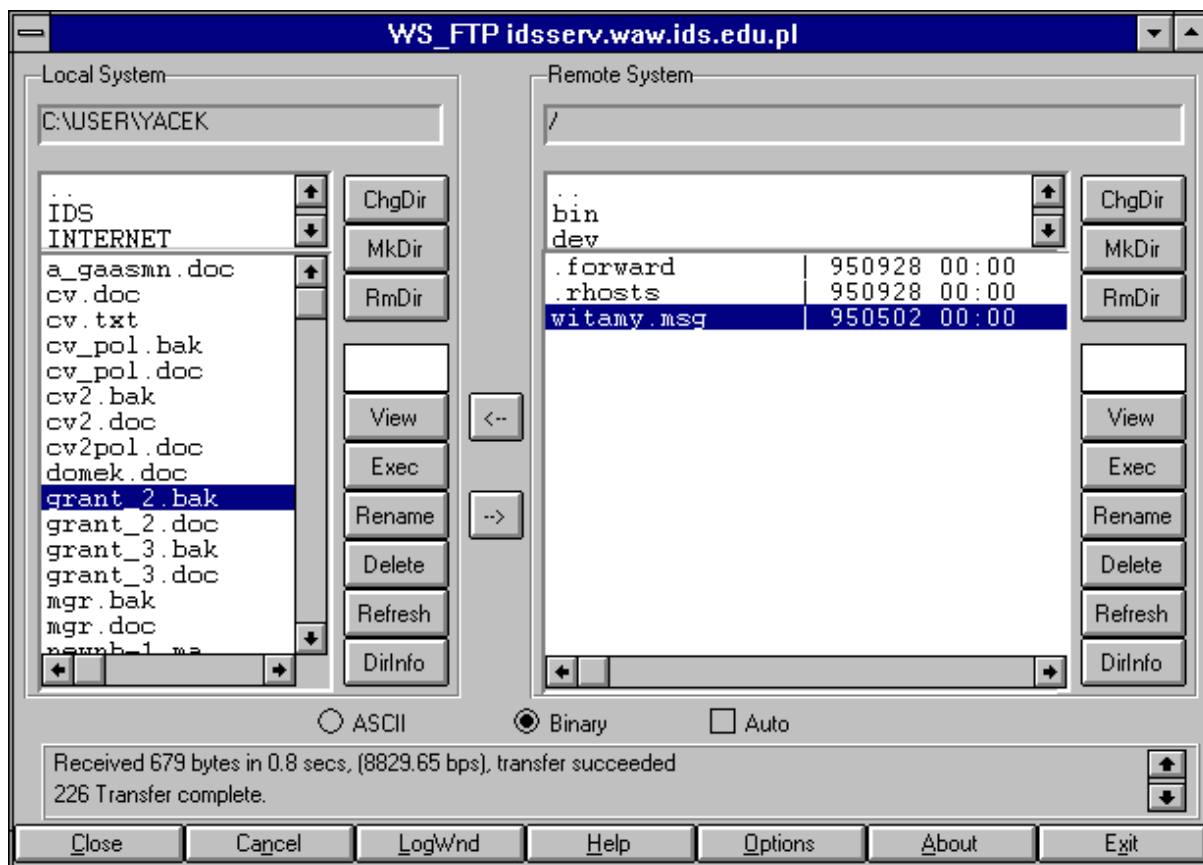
WS_FTP idsserv.waw.ids.edu.pl

Local System

C:\USER\YACEK

..
IDS
INTERNET

a_gaasmn.doc
cv.doc
cv.txt
cv_pol.bak
cv_pol.doc
cv2.bak
cv2.doc
cv2pol.doc
domek.doc
grant_2.bak
grant_2.doc
grant_3.bak
grant_3.doc
mgr.bak
mgr.doc
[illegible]

ChgDir
MkDir
RmDir
View
Exec
Rename
Delete
Refresh
DirInfo

<--
-->

Remote System

/

..
bin
dev

| .forward | 950928 00:00 |
|---|---|
| .rhosts | 950928 00:00 |
| witamy.msg | 950502 00:00 |

ChgDir
MkDir
RmDir
View
Exec
Rename
Delete
Refresh
DirInfo

ASCII
Binary
Auto

Received 679 bytes in 0.8 secs, (8829.65 bps), transfer succeeded
226 Transfer complete.

Close
Cancel
LogWnd
Help
Options
About
Exit